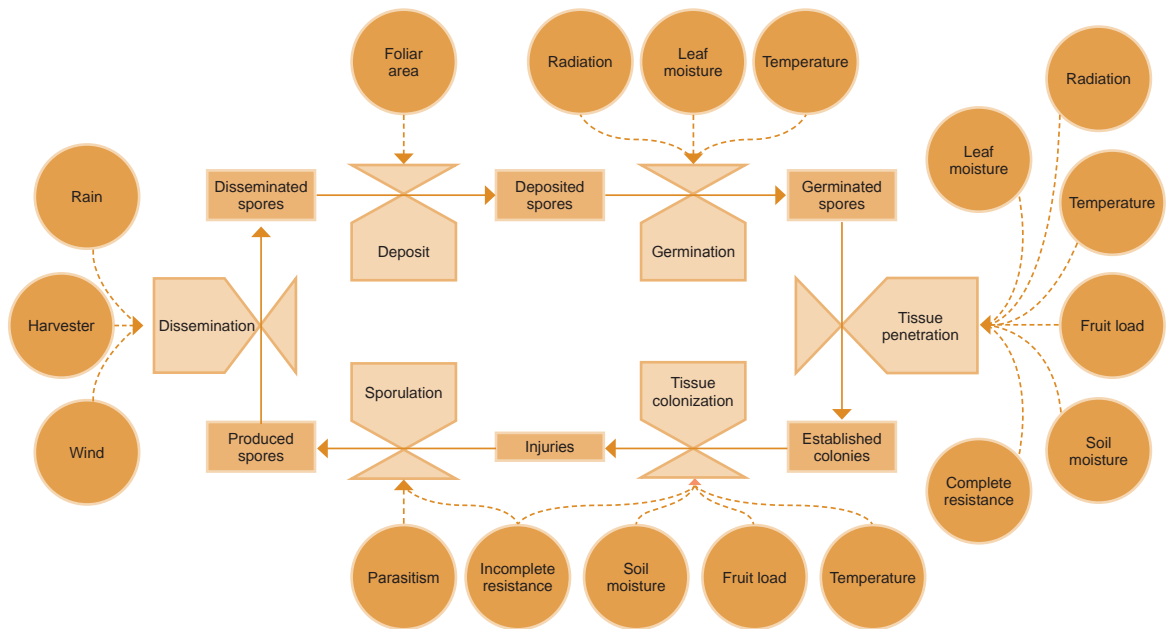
Foliar area

Radiation

Leaf moisture

Temperature

Radiation

Leaf moisture

Temperature

Rain

Disseminated spores

Deposited spores

Germinated spores

Deposit

Germination

Harvester

Dissemination

Tissue penetration

Fruit load

Wind

Sporulation

Tissue colonization

Soil moisture

Produced spores

Injuries

Established colonies

Complete resistance

Parasitism

Incomplete resistance

Soil moisture

Fruit load

Temperature